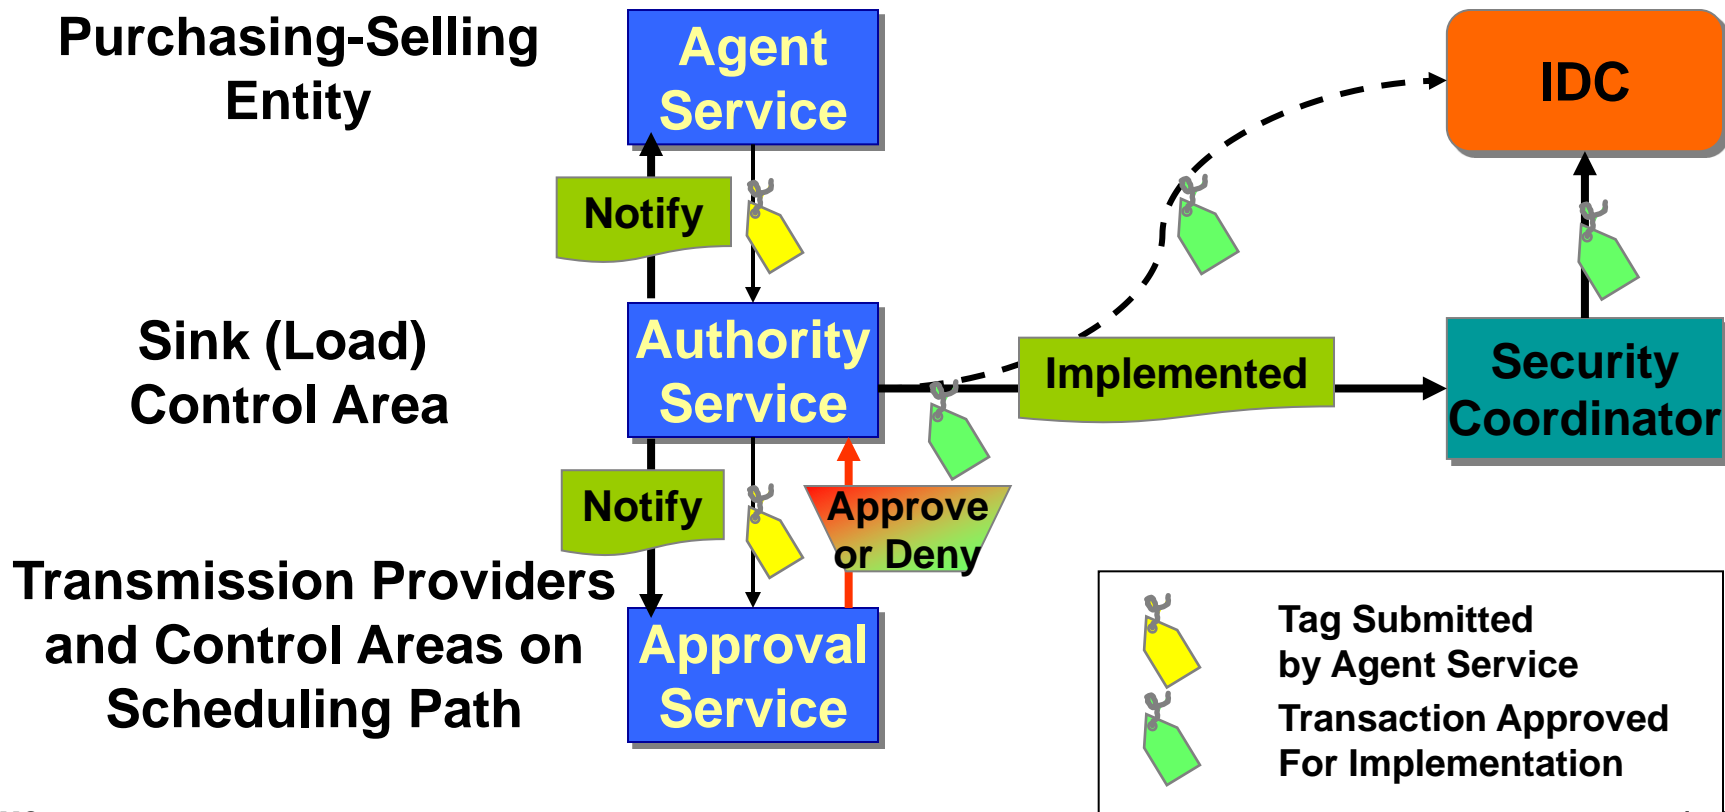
Purchasing-Selling Entity

Agent Service

IDC

Notify

Sink (Load) Control Area

Authority Service

Implemented

Security Coordinator

Notify

Approve or Deny

Transmission Providers and Control Areas on Scheduling Path

Approval Service

Tag Submitted by Agent Service

Transaction Approved For Implementation